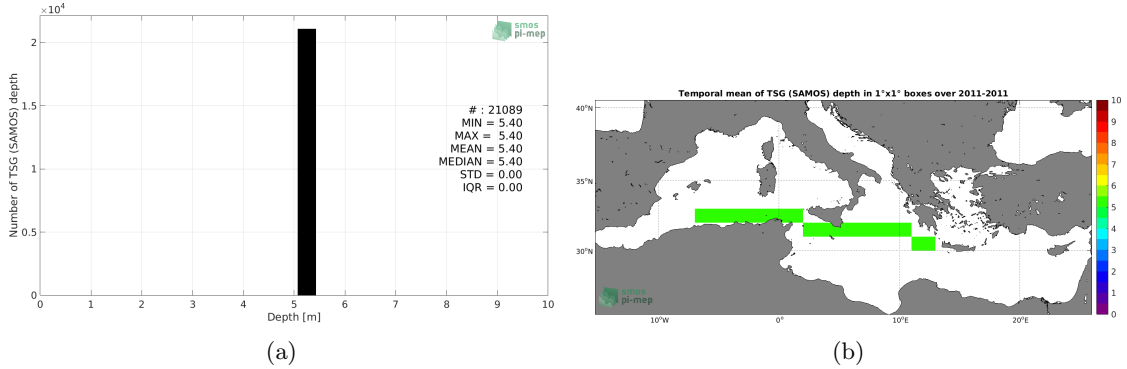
$\times10^4$

smos pi-mep

2

1.5

1

0.5

0

Number of TSG (SAMOS) depth

# : 21089
MIN = 5.40
MAX = 5.40
MEAN = 5.40
MEDIAN = 5.40
STD = 0.00
IQR = 0.00

0 1 2 3 4 5 6 7 8 9 10

Depth [m]

(a)

Temporal mean of TSG (SAMOS) depth in 1°x1° boxes over 2011-2011

40°N

35°N

30°N

10°W 0° 10°E 20°E

smos pi-mep

10 9 8 7 6 5 4 3 2 1 0

(b)